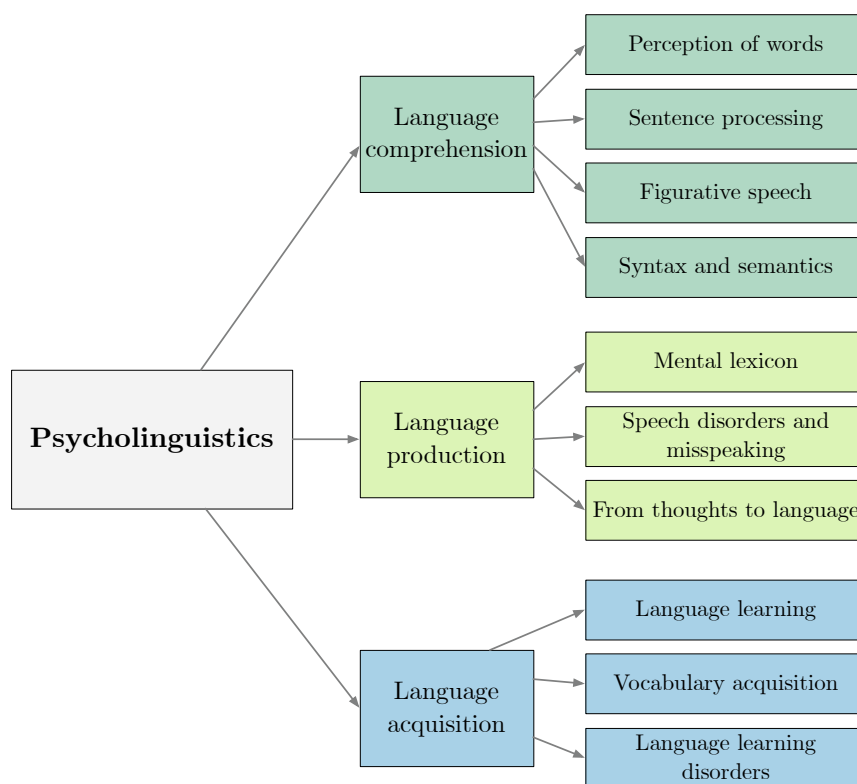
Psycholinguistics

Language comprehension

Perception of words

Sentence processing

Figurative speech

Syntax and semantics

Language production

Mental lexicon

Speech disorders and misspeaking

From thoughts to language

Language acquisition

Language learning

Vocabulary acquisition

Language learning disorders